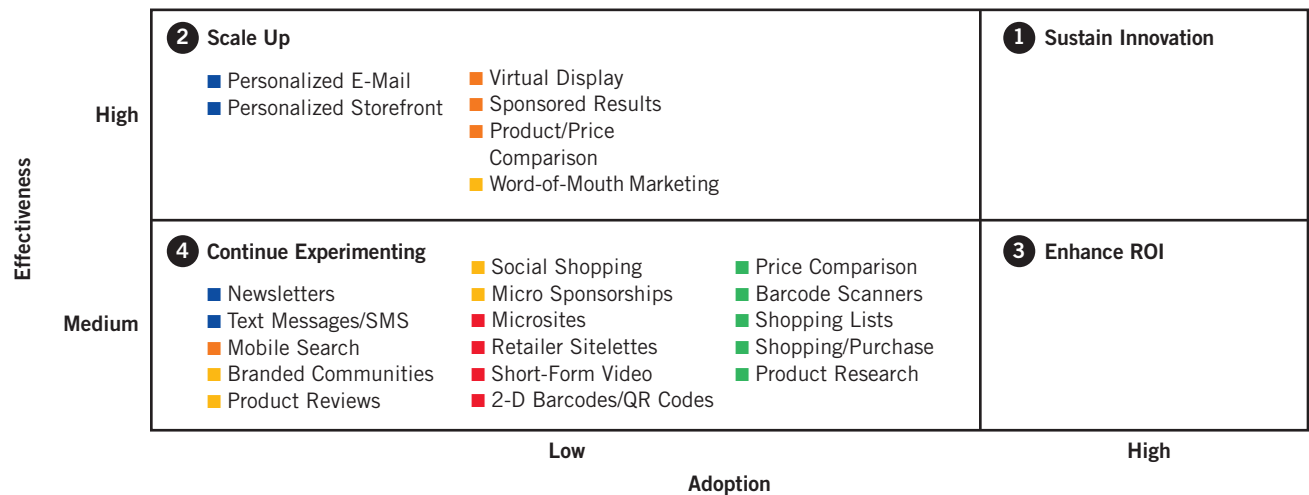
Effectiveness

High

2 Scale Up

Personalized E-Mail
Personalized Storefront

Virtual Display
Sponsored Results
Product/Price Comparison
Word-of-Mouth Marketing

1 Sustain Innovation

Medium

4 Continue Experimenting

Newsletters
Text Messages/SMS
Mobile Search
Branded Communities
Product Reviews

Social Shopping
Micro Sponsorships
Microsites
Retailer Sitelettes
Short-Form Video
2-D Barcodes/QR Codes

Price Comparison
Barcode Scanners
Shopping Lists
Shopping/Purchase
Product Research

3 Enhance ROI

Low

High

Adoption